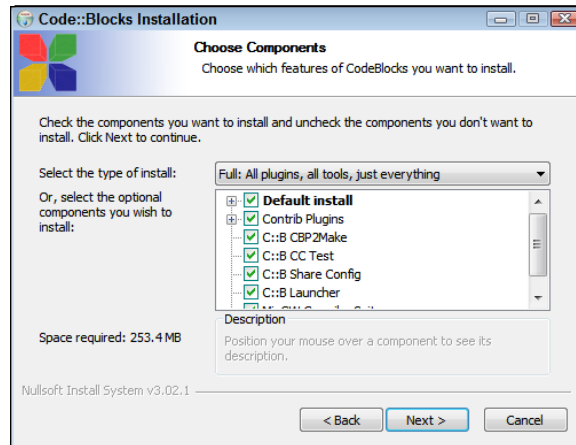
Code::Blocks Installation

Choose Components

Choose which features of CodeBlocks you want to install.

Check the components you want to install and uncheck the components you don't want to install. Click Next to continue.

Select the type of install:

Full: All plugins, all tools, just everything

Or, select the optional components you wish to install:

Default install
Contrib Plugins
C::B CBP2Make
C::B CC Test
C::B Share Config
C::B Launcher
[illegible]

Description

Position your mouse over a component to see its description.

Space required: 253.4 MB

Nullsoft Install System v3.02.1

< Back
Next >
Cancel